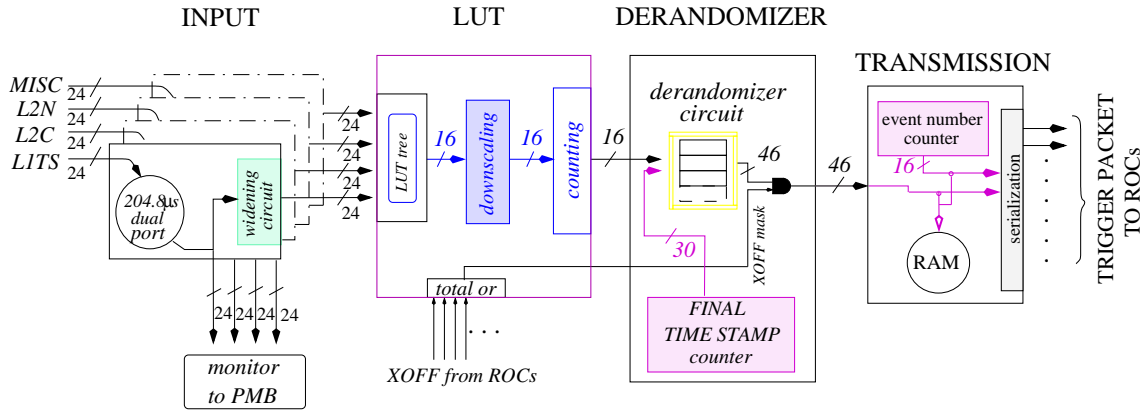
INPUT
LUT
DERANDOMIZER
TRANSMISSION

MISC
24
L2N
24
L2C
24
L1TS
24

204.8μs
dual
port

widening
circuit

24
24
24
24
24

24
24
24
24

monitor
to PMB

LUT tree
16
downscaling
16
counting
16

total or
. . .
XOFF from ROCs

derandomizer
circuit
46
XOFF mask
30

FINAL
TIME STAMP
counter

46

event number
counter
16
RAM
serialization

TRIGGER PACKET
TO ROCs